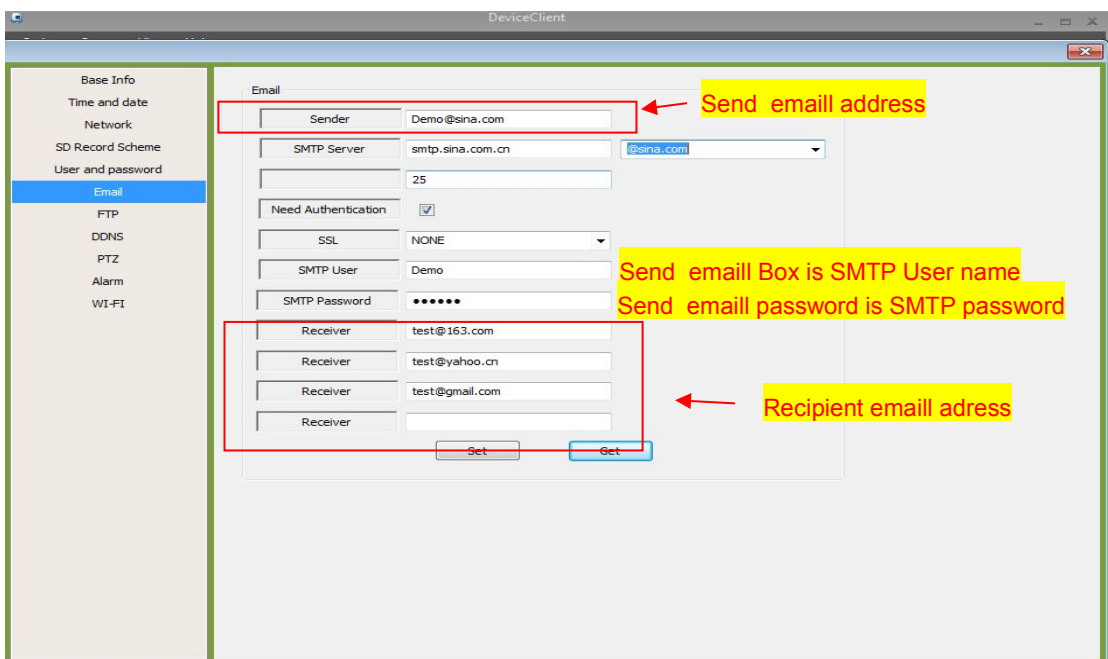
DeviceClient

Base Info
Time and date
Network
SD Record Scheme
User and password
Email
FTP
DDNS
PTZ
Alarm
WI-FI

Email

Sender | Demo@sina.com

Send emaill address

SMTP Server | smtp.sina.com.cn | @sina.com

25

Need Authentication

SSL | NONE

SMTP User | Demo

SMTP Password | ●●●●●●

Send emaill Box is SMTP User name
Send emaill password is SMTP password

Receiver | test@163.com
Receiver | test@yahoo.cn
Receiver | test@gmail.com
Receiver |

Recipient emaill adress

Set
Get